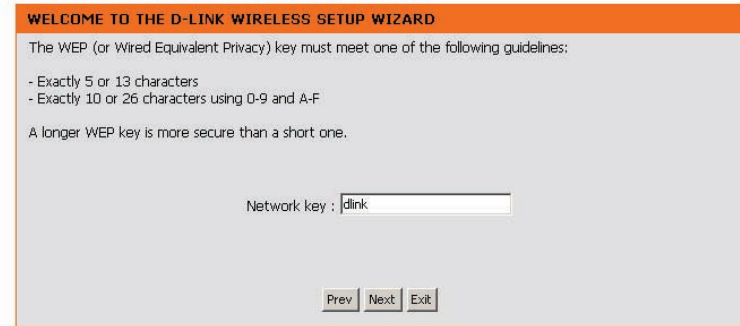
WELCOME TO THE D-LINK WIRELESS SETUP WIZARD

The WEP (or Wired Equivalent Privacy) key must meet one of the following guidelines:

- Exactly 5 or 13 characters
- Exactly 10 or 26 characters using 0-9 and A-F

A longer WEP key is more secure than a short one.

Network key : dlink

Prev Next Exit